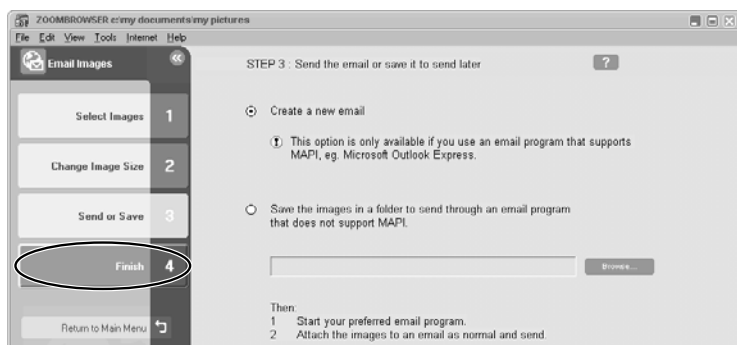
ZOOMBROWSER c:\my documents\my pictures

File Edit View Tools Internet Help

Email Images

Select Images 1

Change Image Size 2

Send or Save 3

Finish 4

Return to Main Menu

STEP 3 : Send the email or save it to send later

?

Create a new email

This option is only available if you use an email program that supports MAPI, eg. Microsoft Outlook Express.

Save the images in a folder to send through an email program that does not support MAPI.

Browse...

Then:
1 Start your preferred email program.
2 Attach the images to an email as normal and send.